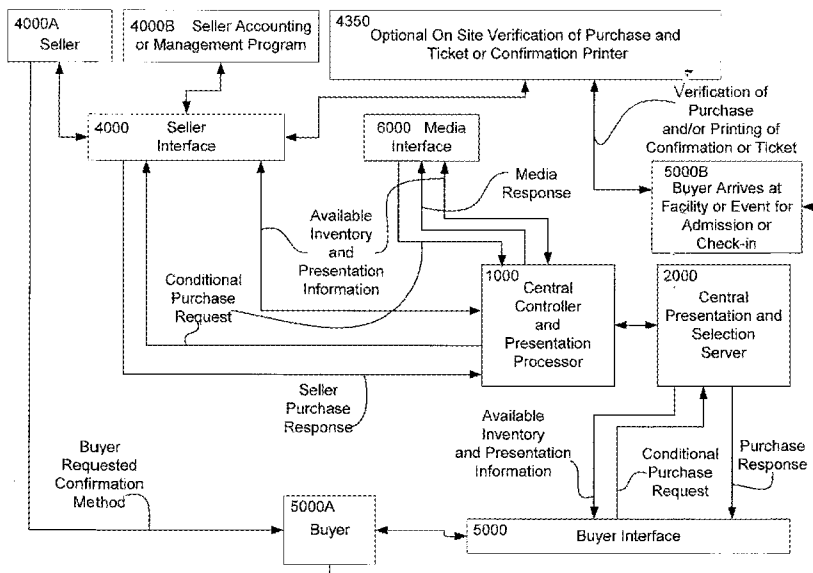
4000A
Seller

4000B Seller Accounting or Management Program

4350
Optional On Site Verification of Purchase and Ticket or Confirmation Printer

Verification of Purchase and/or Printing of Confirmation or Ticket

4000 Seller Interface

6000 Media Interface

Media Response

5000B
Buyer Arrives at Facility or Event for Admission or Check-in

Available Inventory and Presentation Information

Conditional Purchase Request

1000
Central Controller and Presentation Processor

2000
Central Presentation and Selection Server

Seller Purchase Response

Available Inventory and Presentation Information

Conditional Purchase Request

Purchase Response

Buyer Requested Confirmation Method

5000A
Buyer

5000 Buyer Interface